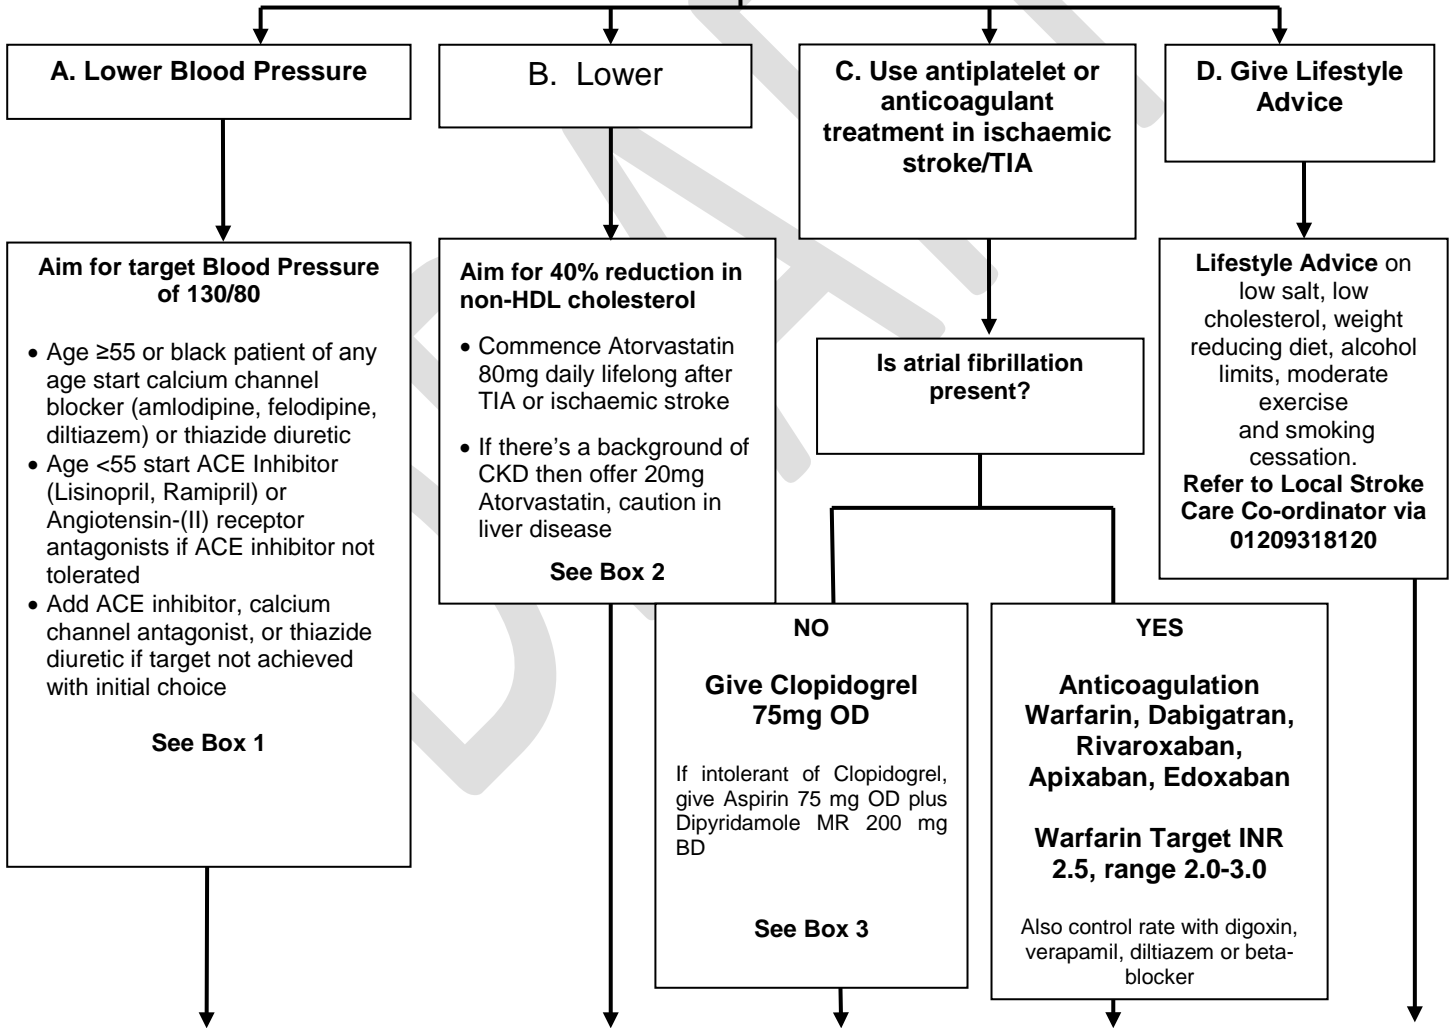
A. Lower Blood Pressure

Aim for target Blood Pressure of 130/80

- Age ≥55 or black patient of any age start calcium channel blocker (amlodipine, felodipine, diltiazem) or thiazide diuretic
- Age <55 start ACE Inhibitor (Lisinopril, Ramipril) or Angiotensin-(II) receptor antagonists if ACE inhibitor not tolerated
- Add ACE inhibitor, calcium channel antagonist, or thiazide diuretic if target not achieved with initial choice

See Box 1

B. Lower

Aim for 40% reduction in non-HDL cholesterol

- Commence Atorvastatin 80mg daily lifelong after TIA or ischaemic stroke
- If there's a background of CKD then offer 20mg Atorvastatin, caution in liver disease

See Box 2

C. Use antiplatelet or anticoagulant treatment in ischaemic stroke/TIA

Is atrial fibrillation present?

NO

Give Clopidogrel 75mg OD

If intolerant of Clopidogrel, give Aspirin 75 mg OD plus Dipyridamole MR 200 mg BD

See Box 3

YES

Anticoagulation Warfarin, Dabigatran, Rivaroxaban, Apixaban, Edoxaban

Warfarin Target INR 2.5, range 2.0-3.0

Also control rate with digoxin, verapamil, diltiazem or beta-blocker

D. Give Lifestyle Advice

Lifestyle Advice on low salt, low cholesterol, weight reducing diet, alcohol limits, moderate exercise and smoking cessation.
Refer to Local Stroke Care Co-ordinator via 01209318120